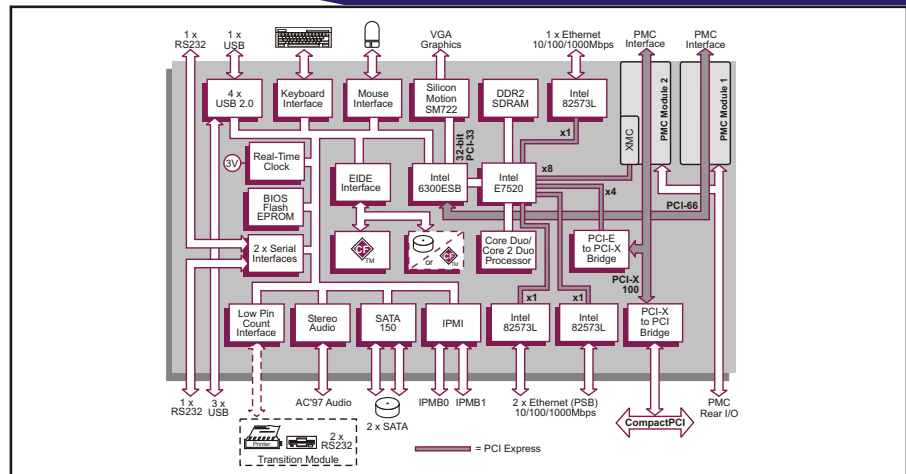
1 x RS232

1 x USB

VGA Graphics

1 x Ethernet 10/100/1000Mbps

PMC Interface

PMC Interface

4 x USB 2.0

Keyboard Interface

Mouse Interface

Silicon Motion SM722

DDR2 SDRAM

Intel 82573L

PMC Module 2

PMC Module 1

32-bit PCI-33

x1

XMC

3V

Real-Time Clock

EIDE Interface

Intel 6300ESB

Intel E7520

x8

x4

BIOS Flash EPROM

PCI-66

TM

or

TM

2 x Serial Interfaces

Core Duo/ Core 2 Duo Processor

PCI-E to PCI-X Bridge

PCI-X 100

x1

x1

Low Pin Count Interface

Stereo Audio

SATA 150

IPMI

Intel 82573L

Intel 82573L

PCI-X to PCI Bridge

1 x RS232

3 x USB

AC'97 Audio

2 x SATA

IPMB0

IPMB1

2 x Ethernet (PSB) 10/100/1000Mbps

PMC Rear I/O

CompactPCI

Printer

2 x RS232

Transition Module

= PCI Express